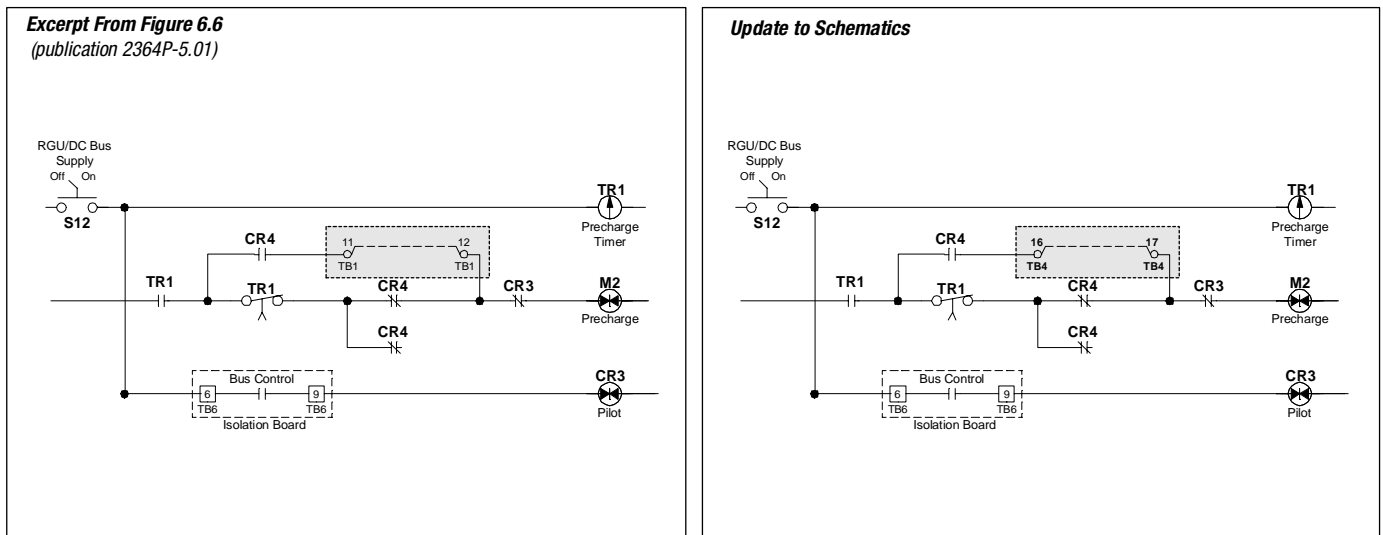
**Excerpt From Figure 6.6**
(publication 2364P-5.01)

RGU/DC Bus Supply
Off On
S12
TR1
Precharge Timer
CR4
11
TB1
12
TB1
TR1
TR1
CR4
CR3
M2
Precharge
CR4
Bus Control
6
TB6
9
TB6
Isolation Board
CR3
Pilot

**Update to Schematics**

RGU/DC Bus Supply
Off On
S12
TR1
Precharge Timer
CR4
16
TB4
17
TB4
TR1
TR1
CR4
CR3
M2
Precharge
CR4
Bus Control
6
TB6
9
TB6
Isolation Board
CR3
Pilot